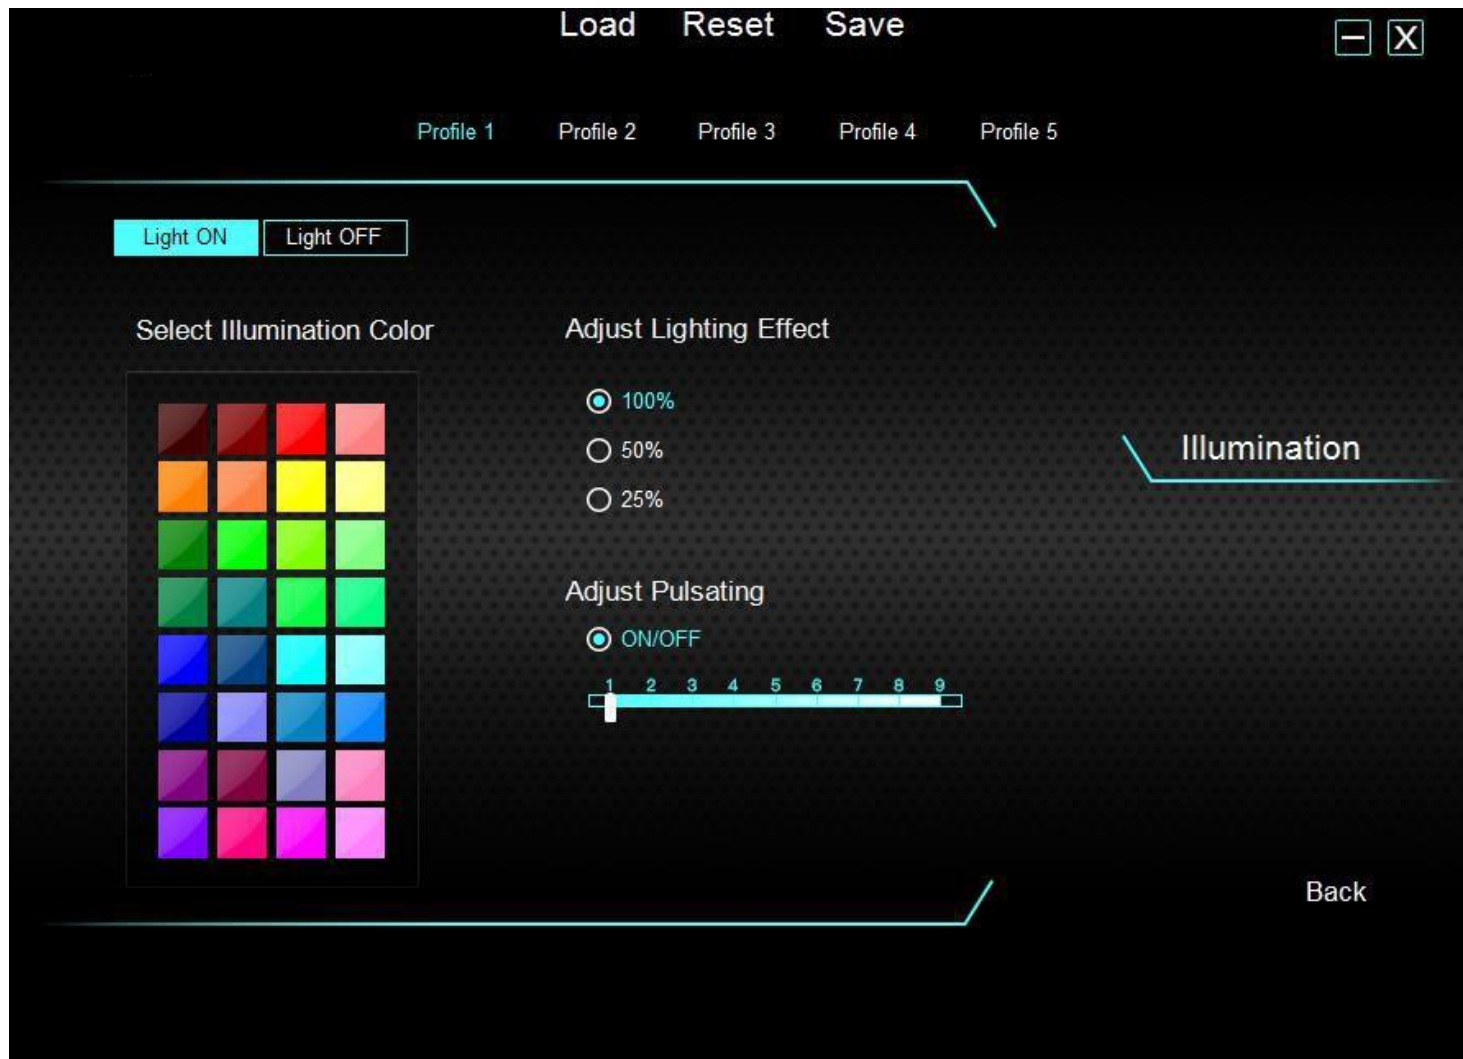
Load Reset Save

Profile 1 Profile 2 Profile 3 Profile 4 Profile 5

Light ON Light OFF

Select Illumination Color

Adjust Lighting Effect

100%
50%
25%

Illumination

Adjust Pulsating

ON/OFF

1 2 3 4 5 6 7 8 9

Back